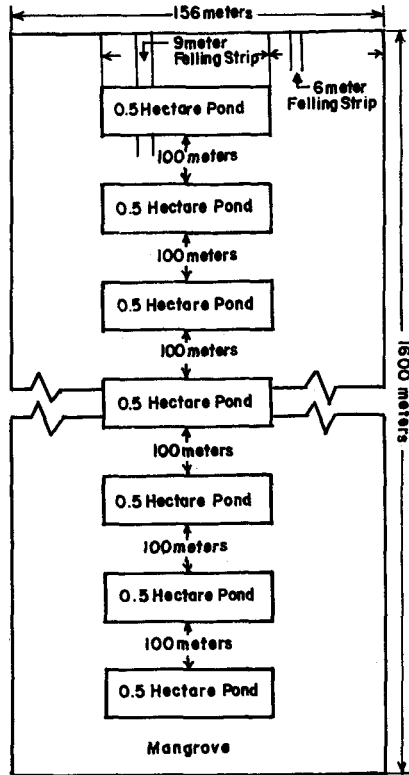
156 meters

9 meter Felling Strip

6 meter Felling Strip

0.5 Hectare Pond

100 meters

0.5 Hectare Pond

100 meters

0.5 Hectare Pond

100 meters

0.5 Hectare Pond

100 meters

0.5 Hectare Pond

100 meters

0.5 Hectare Pond

100 meters

0.5 Hectare Pond

Mangrove

1600 meters